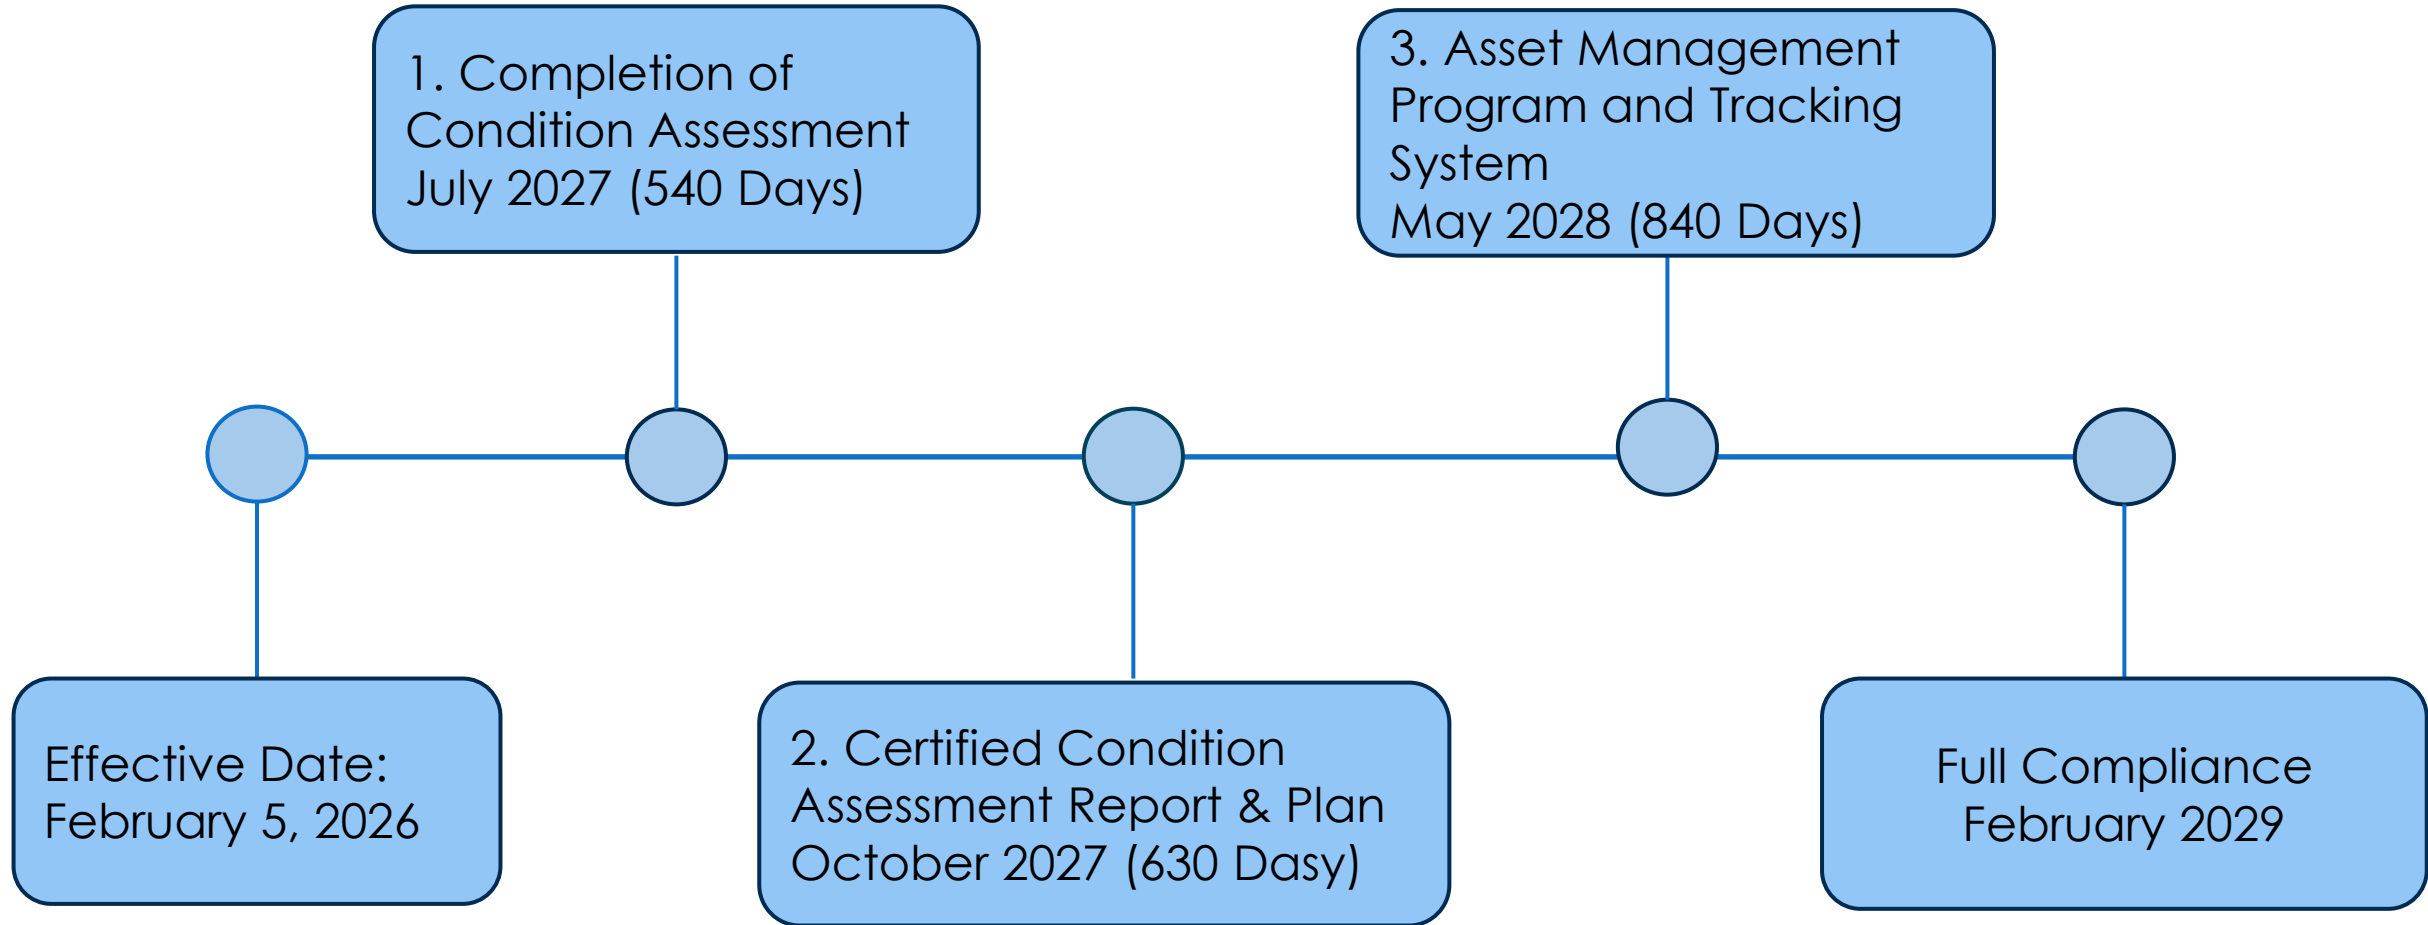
Effective Date:
February 5, 2026

1. Completion of Condition Assessment
July 2027 (540 Days)

2. Certified Condition Assessment Report & Plan
October 2027 (630 Dasy)

3. Asset Management Program and Tracking System
May 2028 (840 Days)

Full Compliance
February 2029